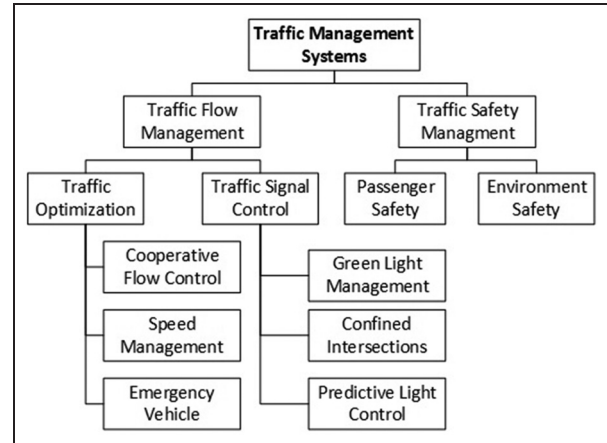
Traffic Management Systems

Traffic Flow Management

Traffic Safety Managment

Traffic Optimization

Traffic Signal Control

Passenger Safety

Environment Safety

Cooperative Flow Control

Speed Management

Emergency Vehicle

Green Light Management

Confined Intersections

Predictive Light Control